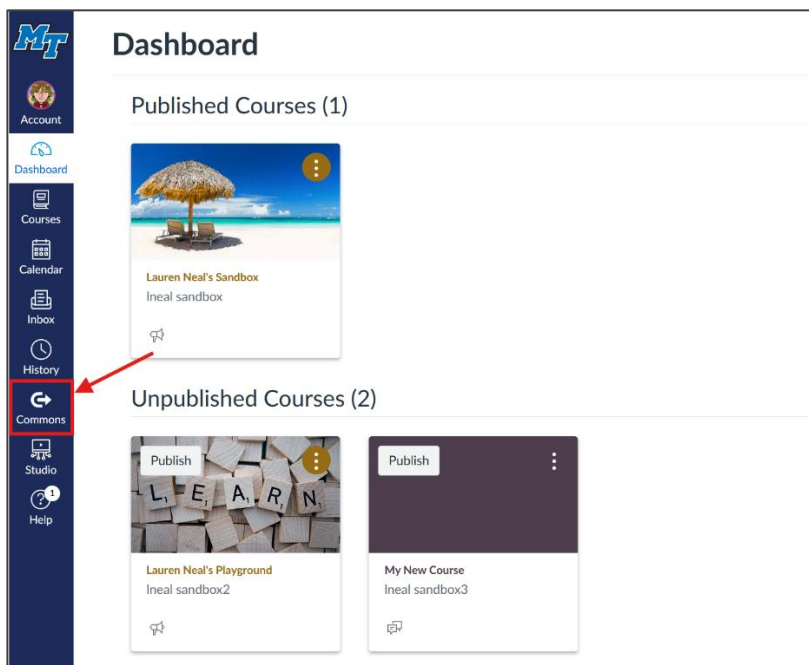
MT

Account

Dashboard

Courses

Calendar

Inbox

History

Commons

Studio

1

Help

Dashboard

Published Courses (1)

Lauren Neal's Sandbox
lneal sandbox

Unpublished Courses (2)

Publish

L E A R N

Lauren Neal's Playground
lneal sandbox2

Publish

My New Course
lneal sandbox3